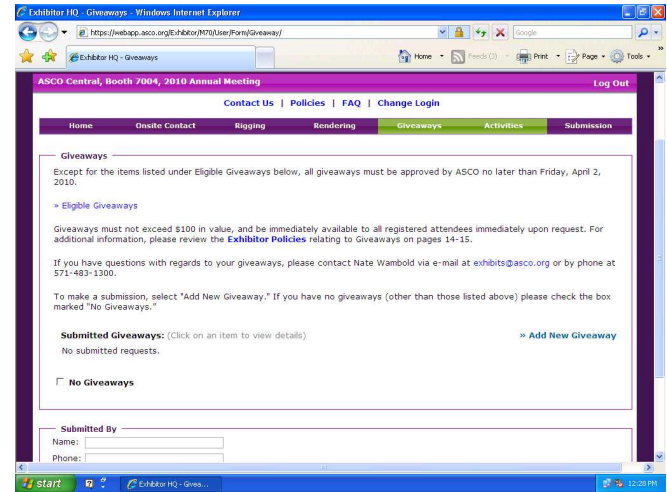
Exhibitor HQ - Giveaways - Windows Internet Explorer

https://webapp.asco.org/Exhibitor/M70/User/Form/Giveaway/

Google

Exhibitor HQ - Giveaways

Home · Feeds (J) · Print · Page · Tools

ASCO Central, Booth 7004, 2010 Annual Meeting

Log Out

Contact Us | Policies | FAQ | Change Login

Home | Onsite Contact | Rigging | Rendering | Giveaways | Activities | Submission

Giveaways

Except for the items listed under Eligible Giveaways below, all giveaways must be approved by ASCO no later than Friday, April 2, 2010.

» Eligible Giveaways

Giveaways must not exceed $100 in value, and be immediately available to all registered attendees immediately upon request. For additional information, please review the Exhibitor Policies relating to Giveaways on pages 14-15.

If you have questions with regards to your giveaways, please contact Nate Wambold via e-mail at exhibits@asco.org or by phone at 571-483-1300.

To make a submission, select "Add New Giveaway." If you have no giveaways (other than those listed above) please check the box marked "No Giveaways."

Submitted Giveaways: (Click on an item to view details)

» Add New Giveaway

No submitted requests.

No Giveaways

Submitted By

Name:

Phone:

start

Exhibitor HQ - Givea...

12:28 PM